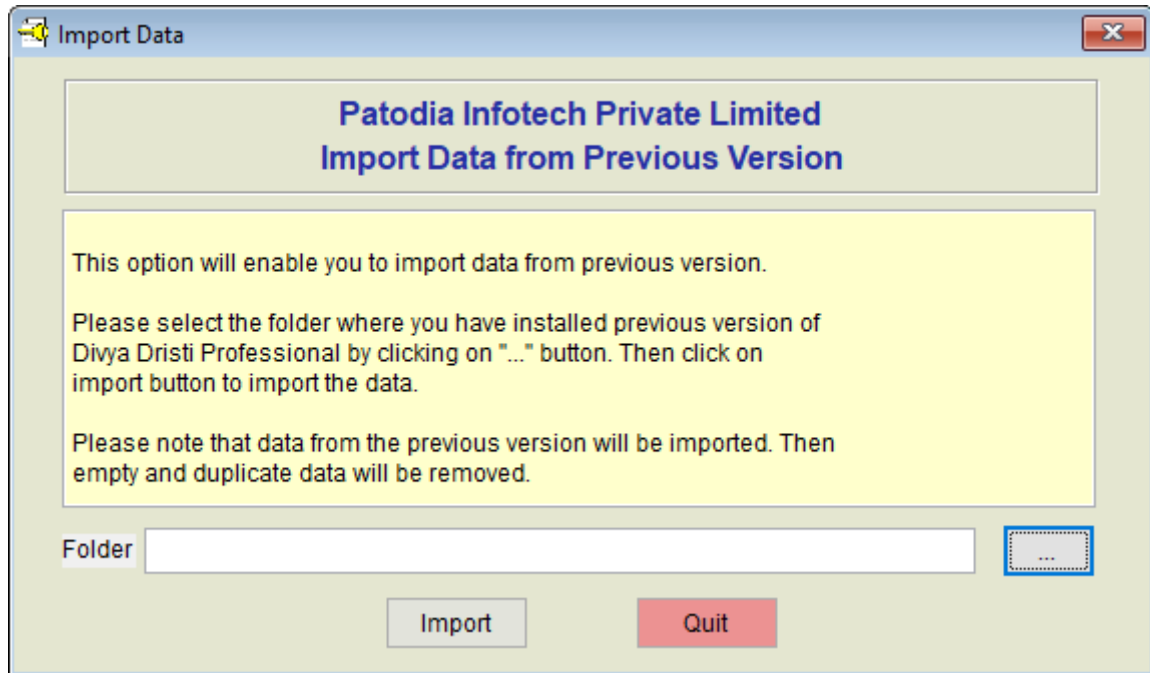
Import Data

Patodia Infotech Private Limited
Import Data from Previous Version

This option will enable you to import data from previous version.

Please select the folder where you have installed previous version of Divya Dristi Professional by clicking on "..." button. Then click on import button to import the data.

Please note that data from the previous version will be imported. Then empty and duplicate data will be removed.

Folder

...

Import

Quit